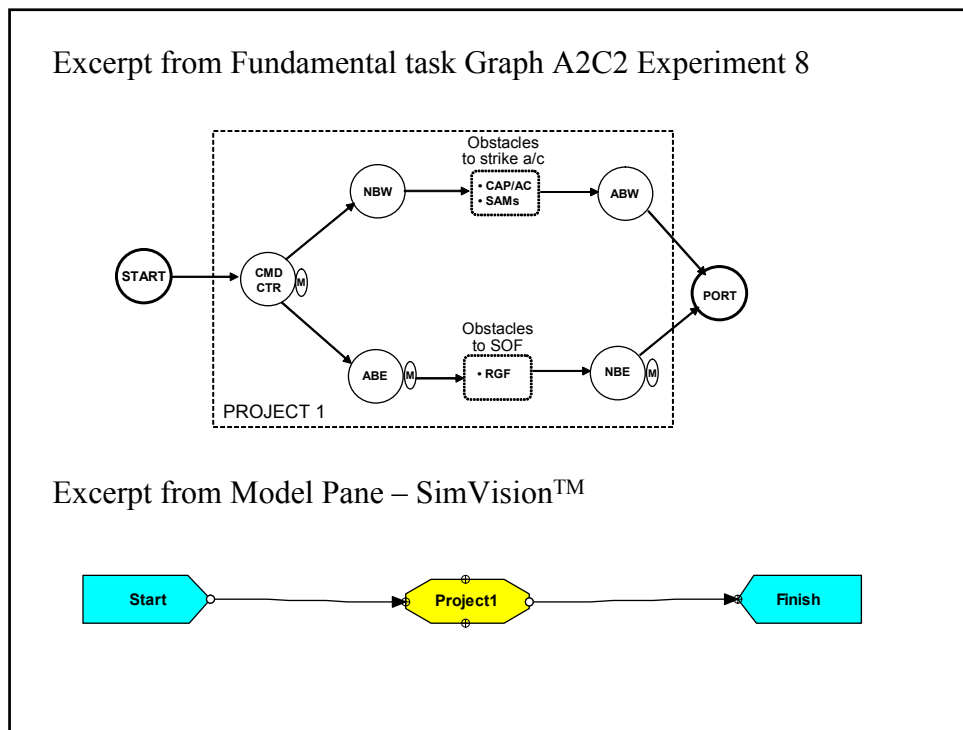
Excerpt from Fundamental task Graph A2C2 Experiment 8

Obstacles to strike a/c

• CAP/AC
• SAMs

NBW

ABW

START

CMD CTR

M

PORT

Obstacles to SOF

ABE

M

• RGF

NBE

M

PROJECT 1

Excerpt from Model Pane – SimVision$^{TM}$

Start

Project1

Finish